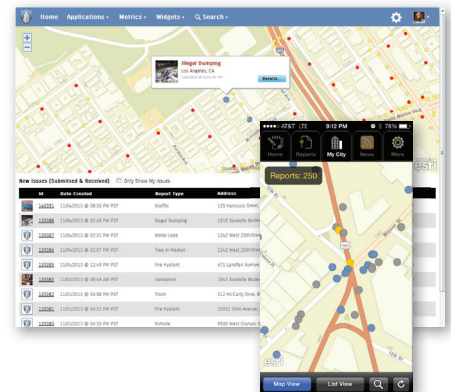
Home Applications ▾ Metrics ▾ Widgets ▾ Search ▾

Illegal Dumping
Los Angeles, CA
Details...

New Issues (Submitted & Received) Only Show My Issues

| Id | Date Created | Report Type | Address |
|---|---|---|---|
| 140351 | 11/04/2013 @ 03:00 PM PST | Graffiti | 129 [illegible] |
| 120386 | 11/04/2013 @ 02:45 PM PST | Illegal Dumping | 1515 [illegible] |
| 120387 | 11/04/2013 @ 02:31 PM PST | Water Leak | 1242 West 25th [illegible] |
| 120384 | 11/04/2013 @ 02:07 PM PST | Tree in Median | 1242 West 25th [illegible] |
| 120383 | 11/04/2013 @ 12:48 PM PST | Fire Hydrant | 671 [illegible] |
| 120385 | 11/04/2013 @ 09:14 AM PST | Vandalism | 1515 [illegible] |
| 120382 | 11/04/2013 @ 06:58 PM PST | Trash | 312 McCarty Drive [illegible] |
| 120381 | 11/04/2013 @ 06:55 PM PST | Fire Hydrant | 1242 West 25th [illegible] |
| 120380 | 11/04/2013 @ 06:55 PM PST | Pothole | 12002 West Olympic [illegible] |

AT&T LTE 9:12 PM 78%
Home Reports My City News More
Reports: 250
esri
Map View List View